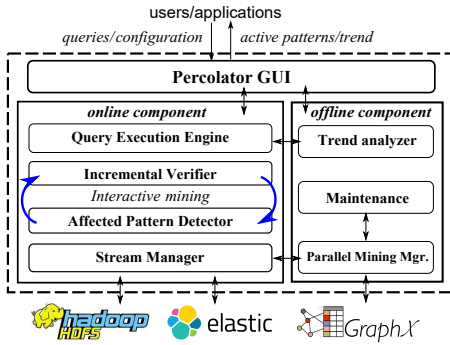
users/applications

queries/configuration

active patterns/trend

Percolator GUI

online component

offline component

Query Execution Engine

Trend analyzer

Incremental Verifier

Interactive mining

Affected Pattern Detector

Maintenance

Stream Manager

Parallel Mining Mgr.

hadoop HDFS

elastic

GraphX